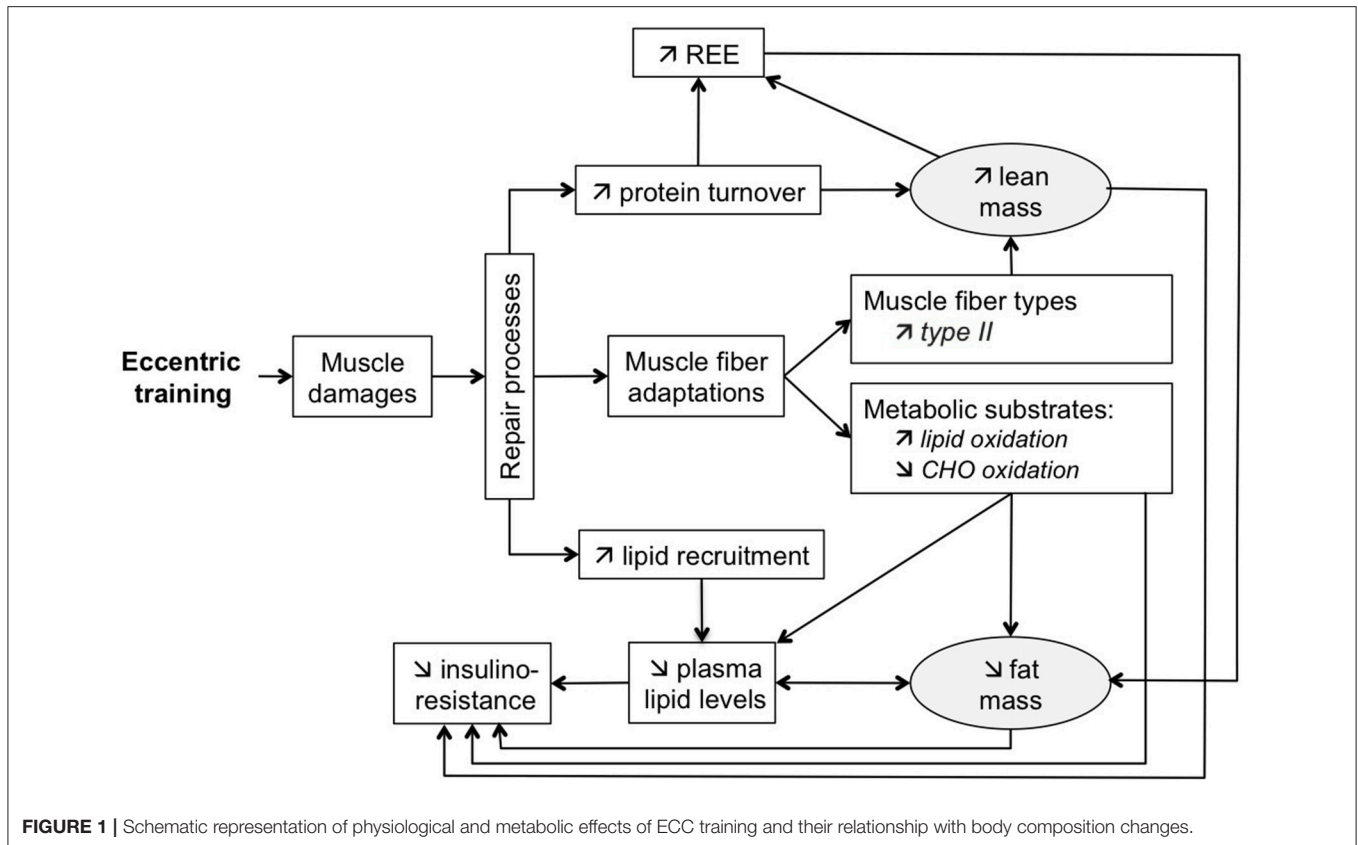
↗ REE

↗ protein turnover

↗ lean mass

Eccentric training

Muscle damages

Repair processes

Muscle fiber adaptations

Muscle fiber types
↗ *type II*

Metabolic substrates:
↗ *lipid oxidation*
↘ *CHO oxidation*

↗ lipid recruitment

↘ insulino-resistance

↘ plasma lipid levels

↘ fat mass

**FIGURE 1 |** Schematic representation of physiological and metabolic effects of ECC training and their relationship with body composition changes.